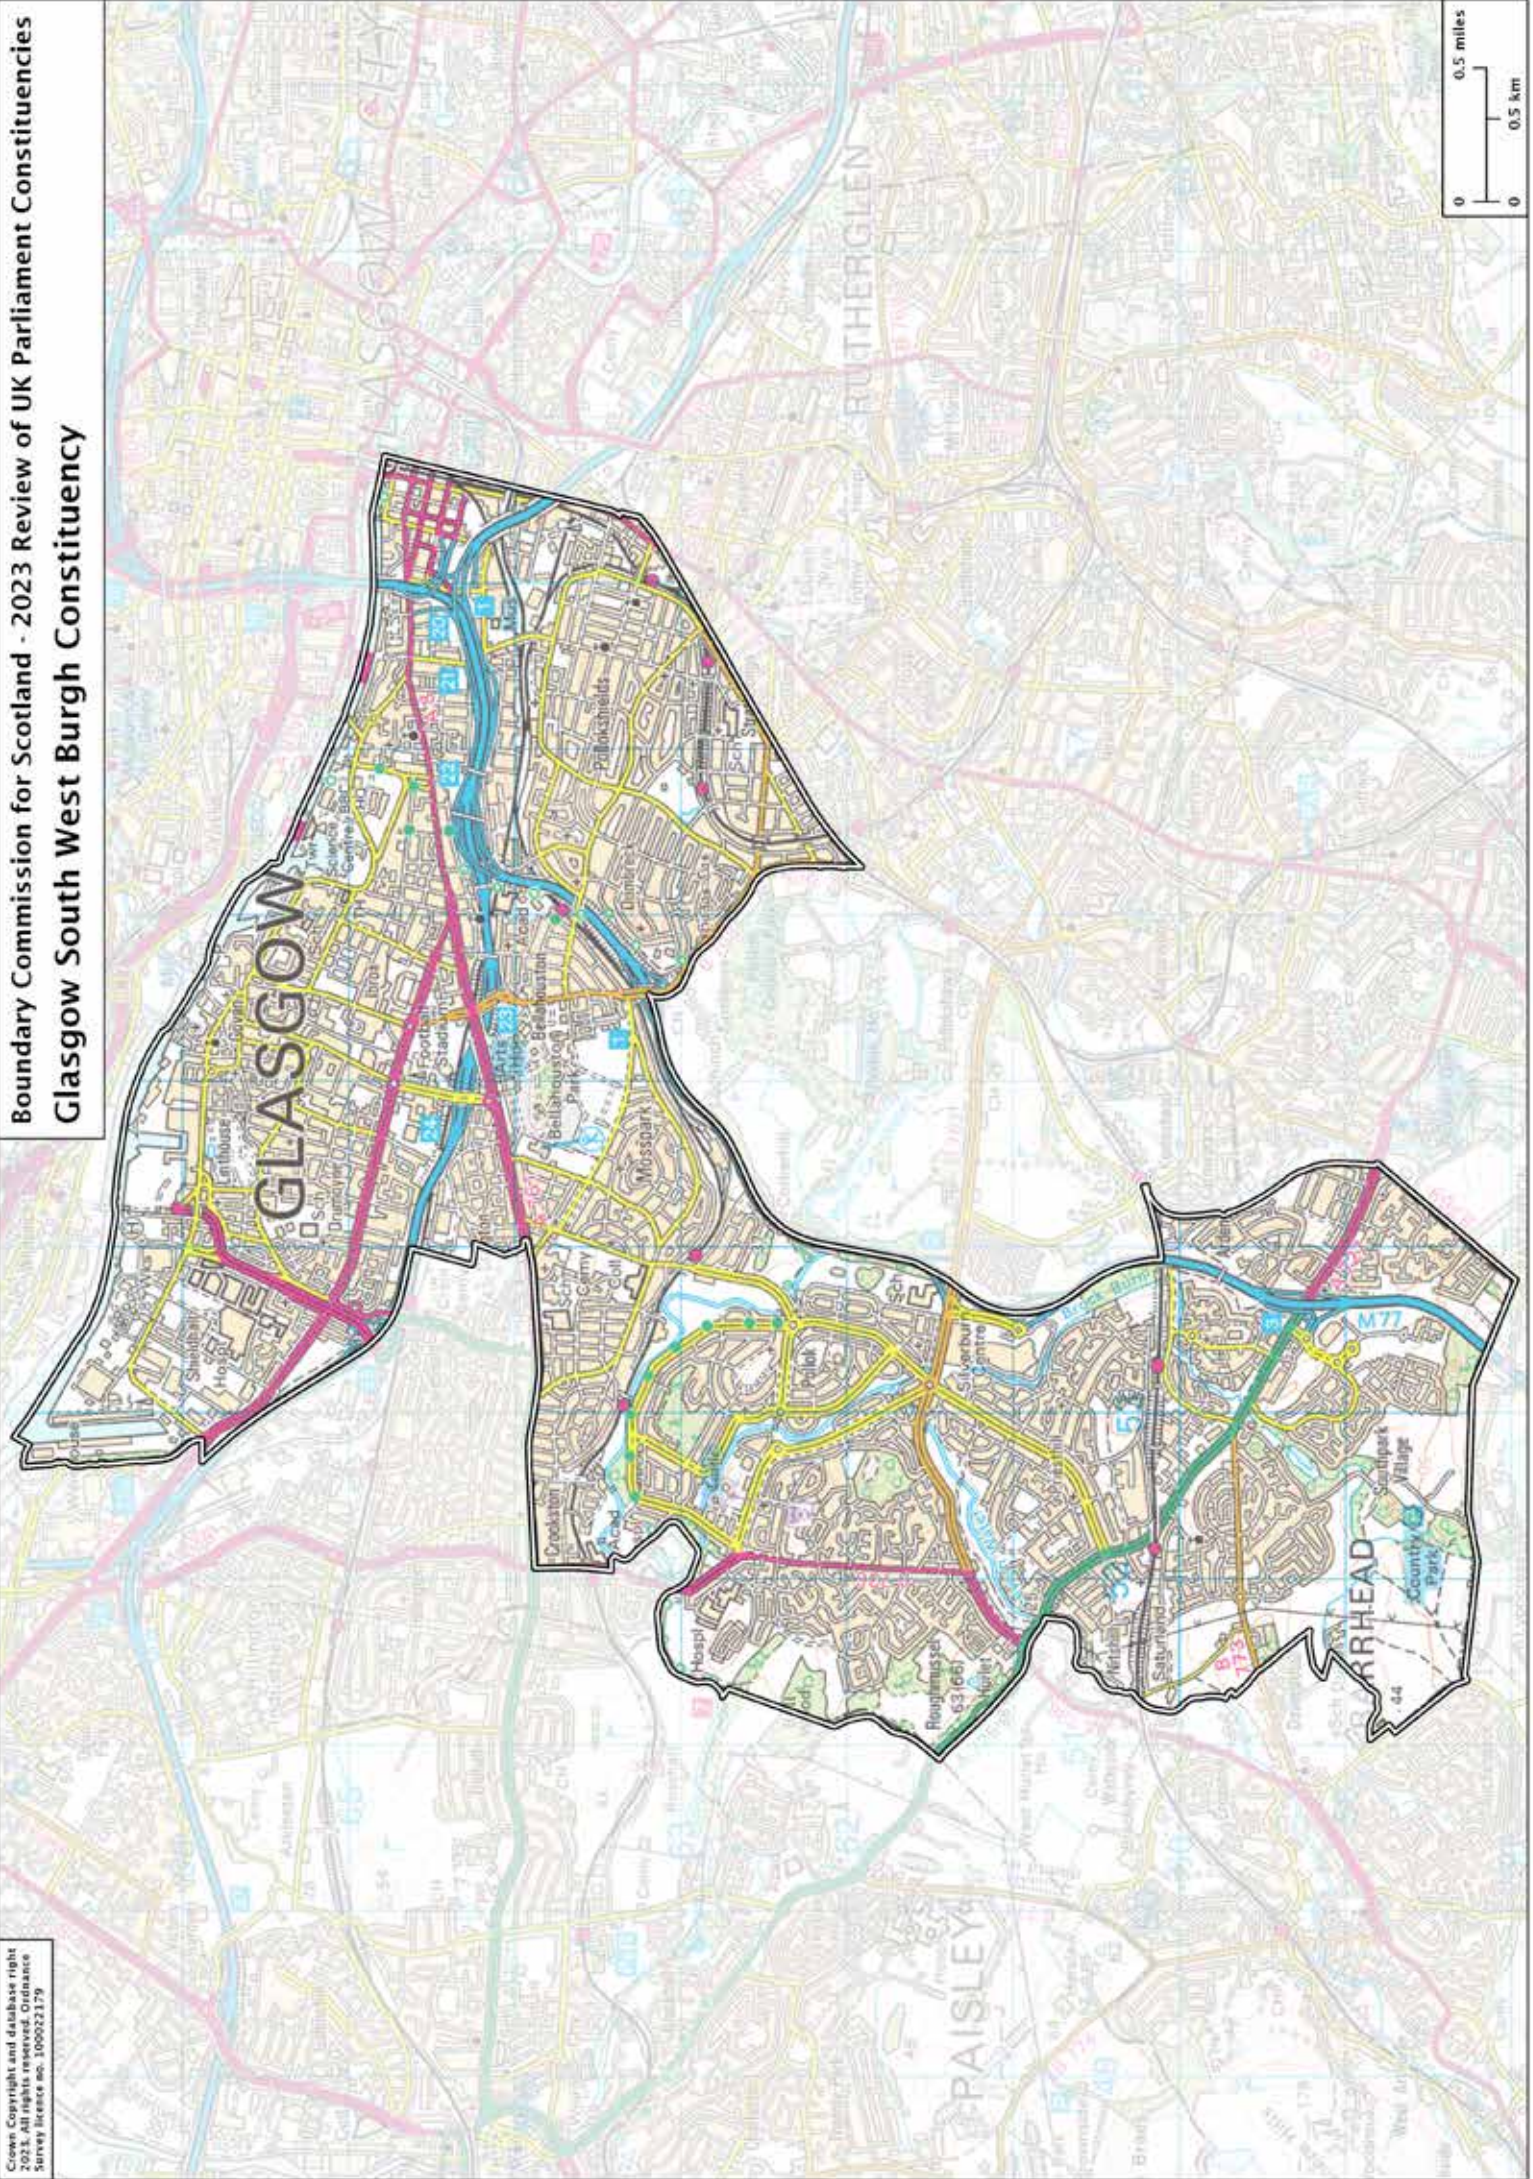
Boundary Commission for Scotland - 2023 Review of UK Parliament Constituencies
Glasgow South West Burgh Constituency

0 0.5 miles
0 0.5 km

GLASGOW
RUTHERGLEN
PAISLEY
BARRHEAD
Mosspark
Pollokshields
Bellahouston Park
Crookston
Pollok
Nitshill
Darnley
Roughmussel
Country Park
M77

Crown Copyright and database right 2023. All rights reserved. Ordnance Survey licence no. 100022179